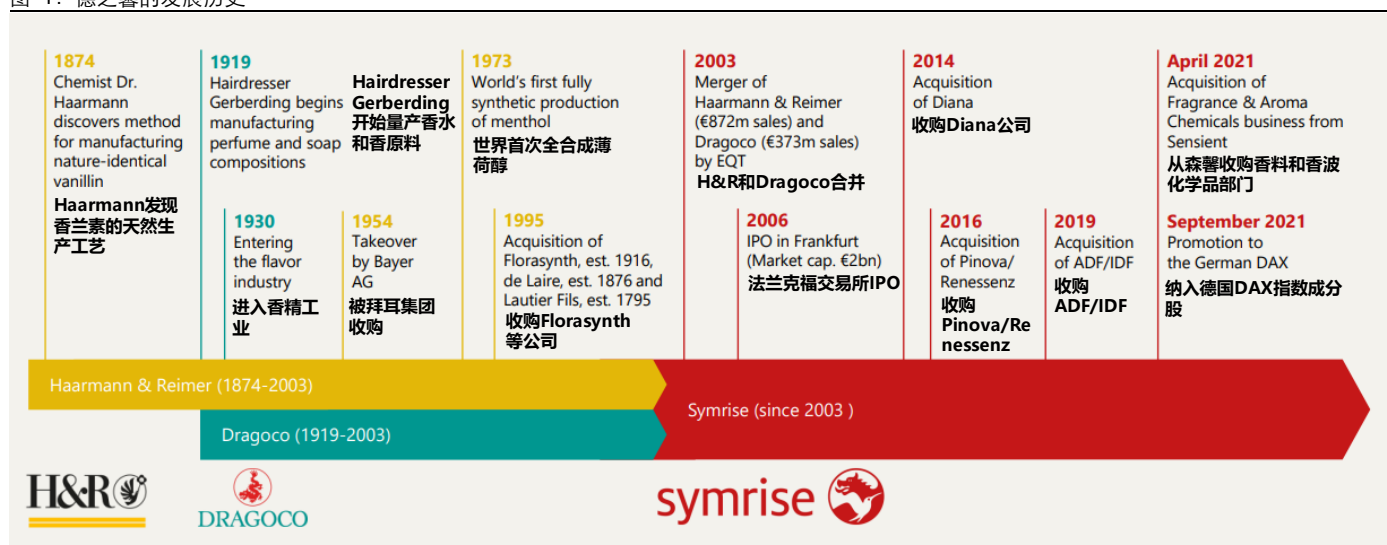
图 1：德之馨的发展历史

1874
Chemist Dr. Haarmann discovers method for manufacturing nature-identical vanillin
Haarmann发现香兰素的天然生产工艺

1919
Hairdresser Gerberding begins manufacturing perfume and soap compositions
Hairdresser Gerberding开始量产香水和香原料

1930
Entering the flavor industry
进入香精工业

1954
Takeover by Bayer AG
被拜耳集团收购

1973
World's first fully synthetic production of menthol
世界首次全合成薄荷醇

1995
Acquisition of Florasynth, est. 1916, de Laire, est. 1876 and Lautier Fils, est. 1795
收购Florasynth等公司

2003
Merger of Haarmann & Reimer (€872m sales) and Dragoco (€373m sales) by EQT
H&R和Dragoco合并

2006
IPO in Frankfurt (Market cap. €2bn)
法兰克福交易所IPO

2014
Acquisition of Diana
收购Diana公司

2016
Acquisition of Pinova/ Renessenz
收购Pinova/Renessenz

2019
Acquisition of ADF/IDF
收购ADF/IDF

April 2021
Acquisition of Fragrance & Aroma Chemicals business from Sensient
从森馨收购香料和香波化学品部门

September 2021
Promotion to the German DAX
纳入德国DAX指数成分股

Haarmann & Reimer (1874-2003)
Dragoco (1919-2003)
Symrise (since 2003 )

H&R
DRAGOCO
symrise